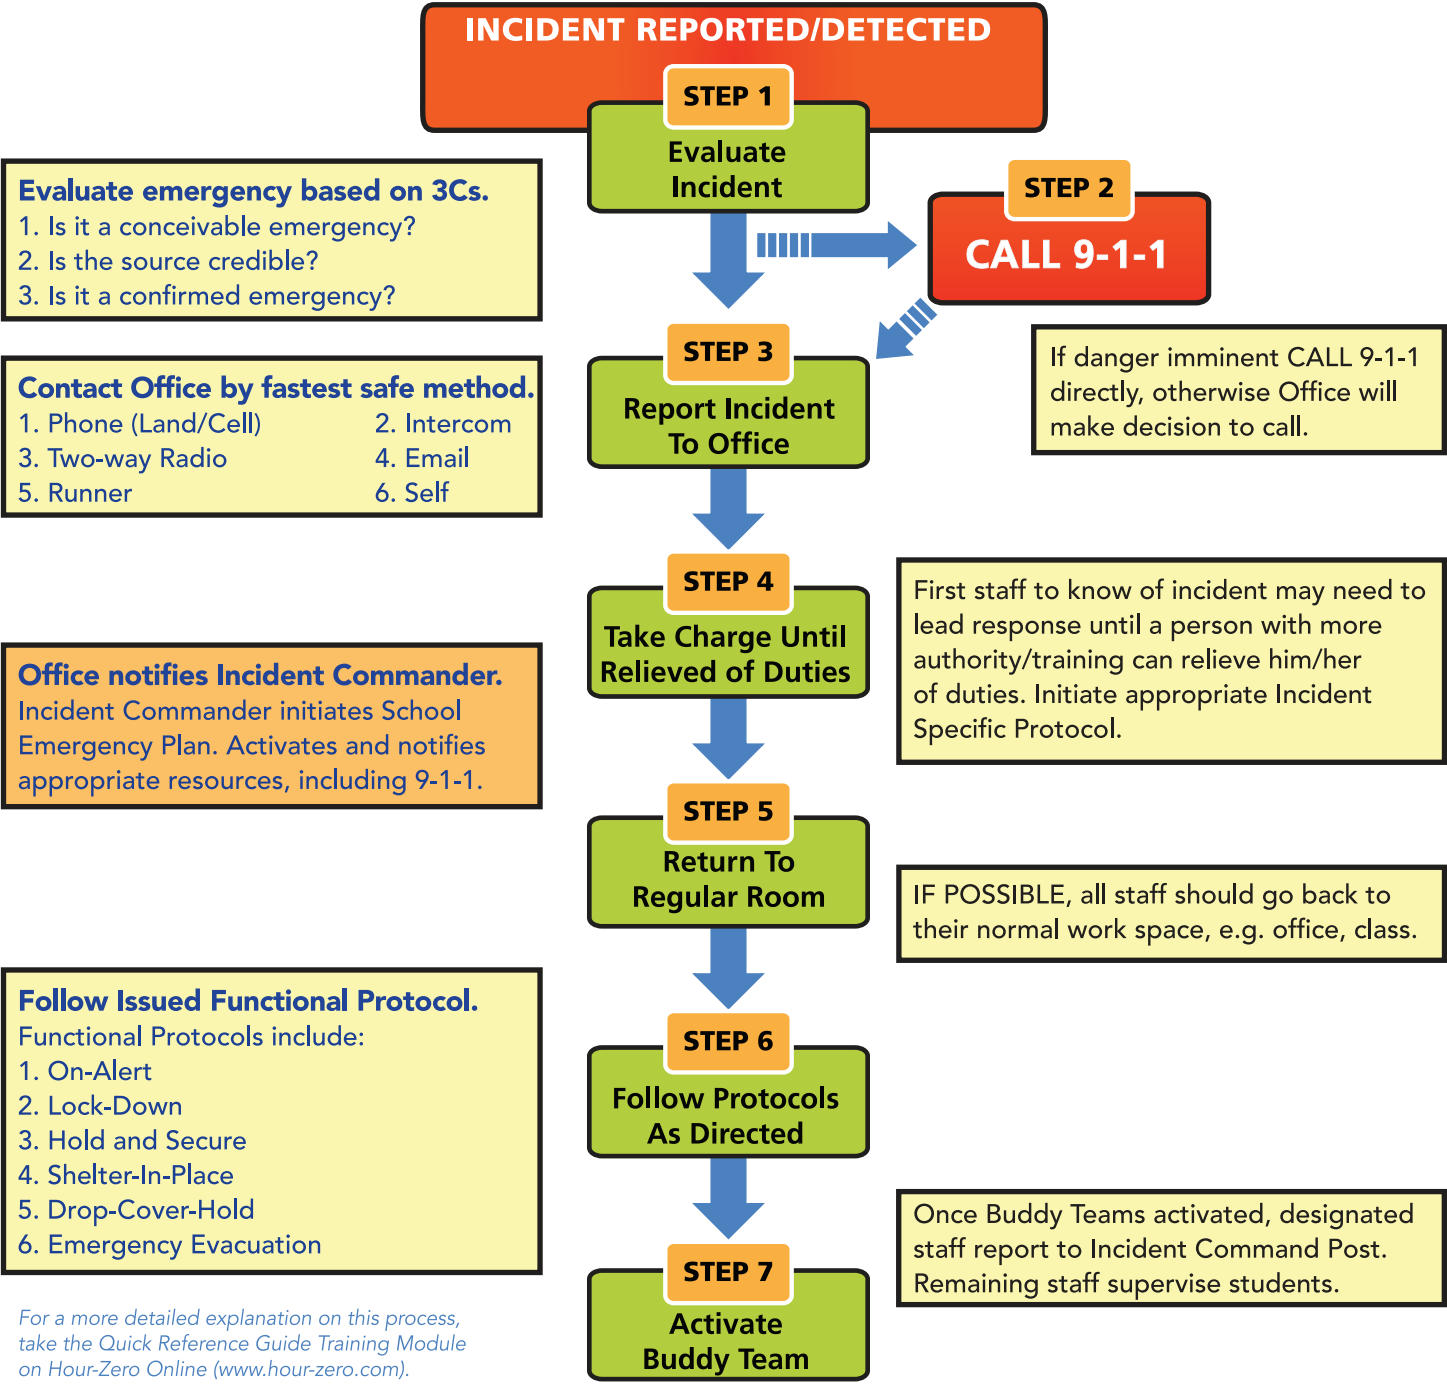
INCIDENT REPORTED/DETECTED

STEP 1
Evaluate Incident

Evaluate emergency based on 3Cs.
1. Is it a conceivable emergency?
2. Is the source credible?
3. Is it a confirmed emergency?

STEP 2
CALL 9-1-1

If danger imminent CALL 9-1-1 directly, otherwise Office will make decision to call.

STEP 3
Report Incident To Office

Contact Office by fastest safe method.
1. Phone (Land/Cell)
2. Intercom
3. Two-way Radio
4. Email
5. Runner
6. Self

STEP 4
Take Charge Until Relieved of Duties

First staff to know of incident may need to lead response until a person with more authority/training can relieve him/her of duties. Initiate appropriate Incident Specific Protocol.

Office notifies Incident Commander.
Incident Commander initiates School Emergency Plan. Activates and notifies appropriate resources, including 9-1-1.

STEP 5
Return To Regular Room

IF POSSIBLE, all staff should go back to their normal work space, e.g. office, class.

Follow Issued Functional Protocol.
Functional Protocols include:
1. On-Alert
2. Lock-Down
3. Hold and Secure
4. Shelter-In-Place
5. Drop-Cover-Hold
6. Emergency Evacuation

STEP 6
Follow Protocols As Directed

STEP 7
Activate Buddy Team

Once Buddy Teams activated, designated staff report to Incident Command Post. Remaining staff supervise students.

For a more detailed explanation on this process, take the Quick Reference Guide Training Module on Hour-Zero Online (www.hour-zero.com).